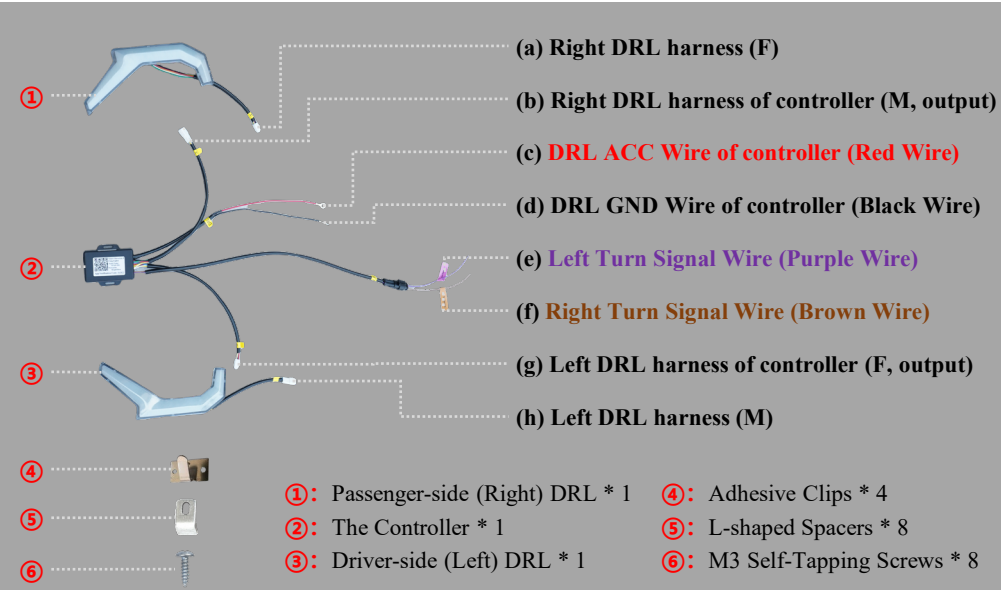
①

②

③

④

⑤

⑥

(a) Right DRL harness (F)

(b) Right DRL harness of controller (M, output)

(c) DRL ACC Wire of controller (Red Wire)

(d) DRL GND Wire of controller (Black Wire)

(e) Left Turn Signal Wire (Purple Wire)

(f) Right Turn Signal Wire (Brown Wire)

(g) Left DRL harness of controller (F, output)

(h) Left DRL harness (M)

①: Passenger-side (Right) DRL * 1

②: The Controller * 1

③: Driver-side (Left) DRL * 1

④: Adhesive Clips * 4

⑤: L-shaped Spacers * 8

⑥: M3 Self-Tapping Screws * 8